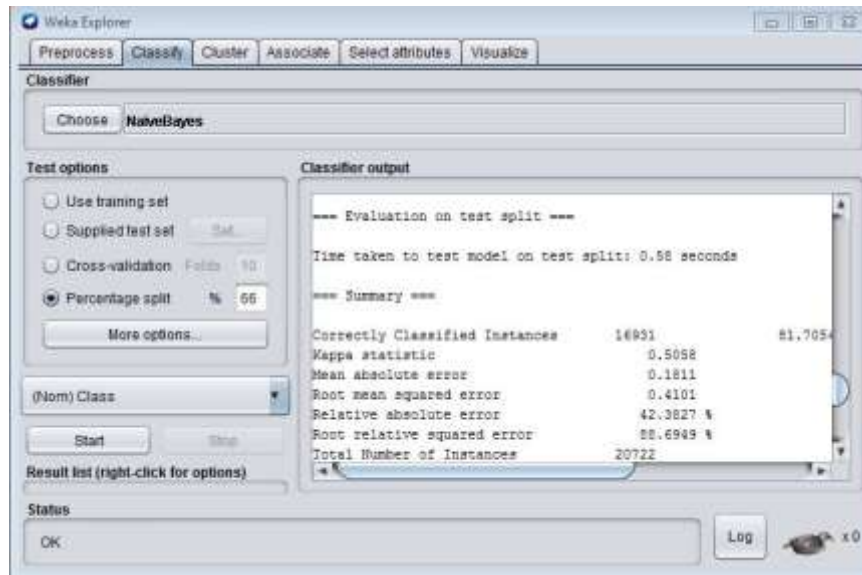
Weka Explorer

Preprocess | Classify | Cluster | Associate | Select attributes | Visualize

Classifier

Choose NaiveBayes

Test options

Use training set

Supplied test set Set...

Cross-validation Folds 10

Percentage split % 66

More options...

(Nom) Class

Start Stop

Result list (right-click for options)

Classifier output

=== Evaluation on test split ===

Time taken to test model on test split: 0.58 seconds

=== Summary ===

Correctly Classified Instances 16931 81.705

Kappa statistic 0.5058

Mean absolute error 0.1811

Root mean squared error 0.4101

Relative absolute error 42.3827 %

Root relative squared error 88.6949 %

Total Number of Instances 20722

Status

OK

Log

x 0